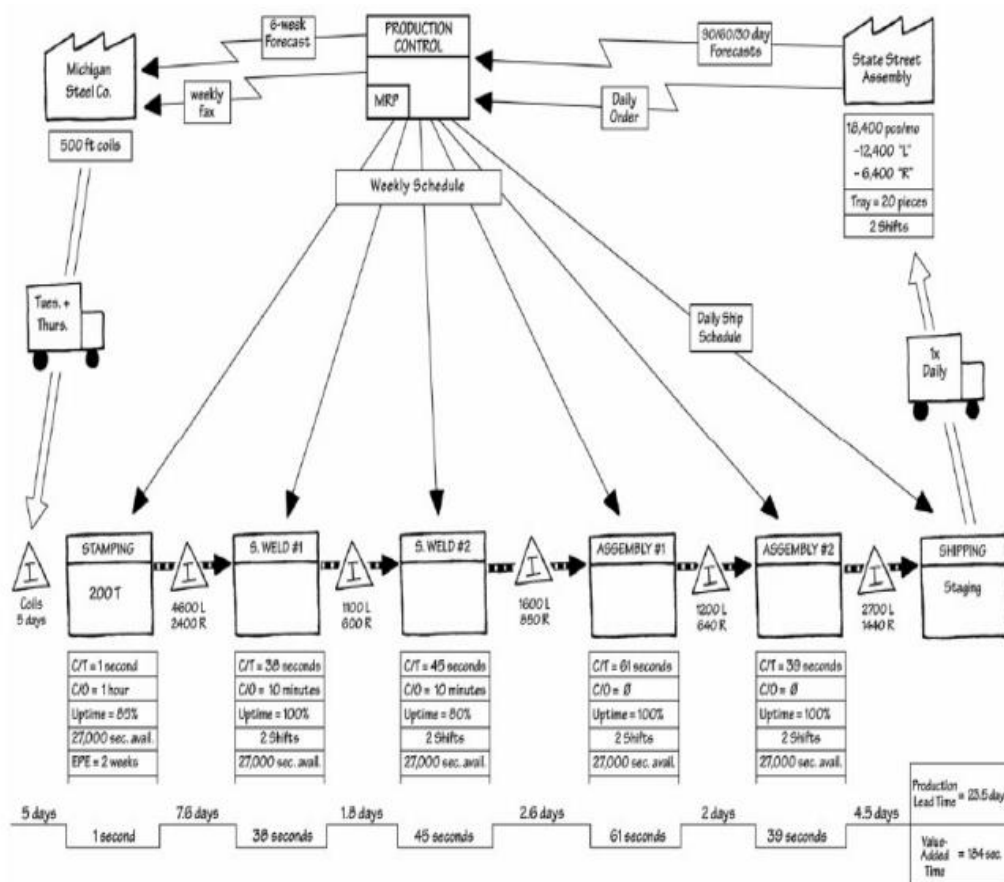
6-week Forecast

PRODUCTION CONTROL

MRP

90/60/30 day Forecasts

Michigan Steel Co.

weekly fax

500 ft coils

Daily Order

State Street Assembly

18,400 pcs/mo
-12,400 "L"
- 6,400 "R"

Tray = 20 pieces

2 Shifts

Weekly Schedule

Tues. + Thurs.

Daily Ship Schedule

1x Daily

I
Coils 5 days

STAMPING
200 T

I
4600 L
2400 R

S. WELD #1

I
1100 L
600 R

S. WELD #2

I
1600 L
850 R

ASSEMBLY #1

I
1200 L
640 R

ASSEMBLY #2

I
2700 L
1440 R

SHIPPING
Staging

C/T = 1 second
C/O = 1 hour
Uptime = 85%
27,000 sec. avail.
EPE = 2 weeks

C/T = 38 seconds
C/O = 10 minutes
Uptime = 100%
2 Shifts
27,000 sec. avail.

C/T = 45 seconds
C/O = 10 minutes
Uptime = 80%
2 Shifts
27,000 sec. avail.

C/T = 61 seconds
C/O = Ø
Uptime = 100%
2 Shifts
27,000 sec. avail.

C/T = 39 seconds
C/O = Ø
Uptime = 100%
2 Shifts
27,000 sec. avail.

5 days | 1 second | 7.6 days | 38 seconds | 1.8 days | 45 seconds | 2.6 days | 61 seconds | 2 days | 39 seconds | 4.5 days

Production Lead Time = 23.5 days

Value-Added Time = 184 sec.